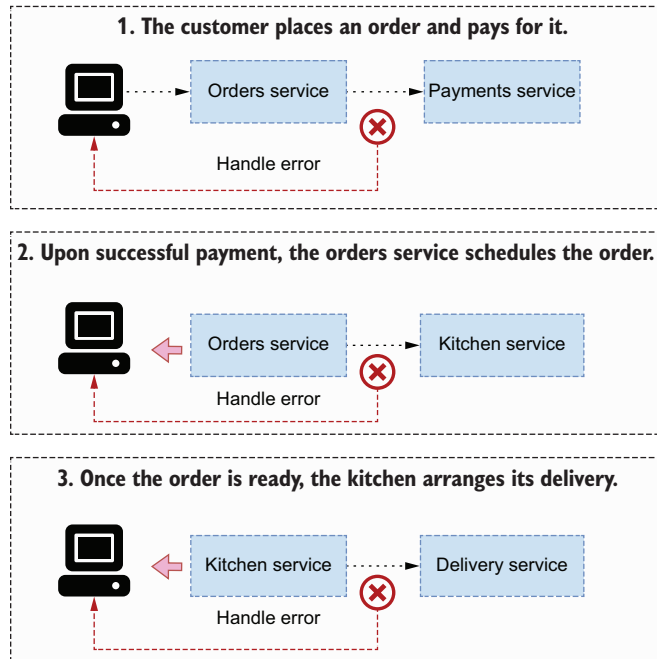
1. The customer places an order and pays for it.

Orders service

Payments service

Handle error

2. Upon successful payment, the orders service schedules the order.

Orders service

Kitchen service

Handle error

3. Once the order is ready, the kitchen arranges its delivery.

Kitchen service

Delivery service

Handle error